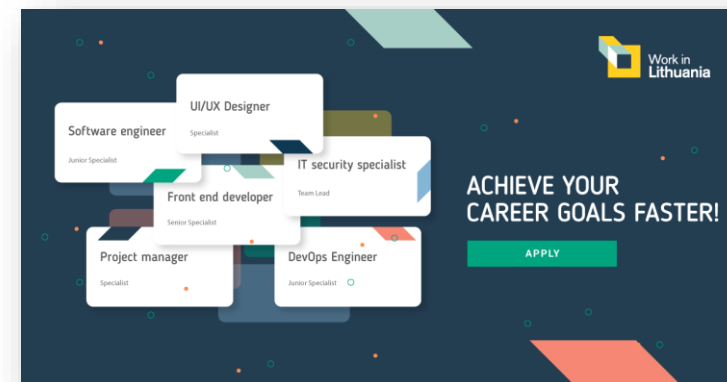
Work in Lithuania

Software engineer
Junior Specialist

UI/UX Designer
Specialist

IT security specialist
Team Lead

Front end developer
Senior Specialist

Project manager
Specialist

DevOps Engineer
Junior Specialist

ACHIEVE YOUR CAREER GOALS FASTER!

APPLY